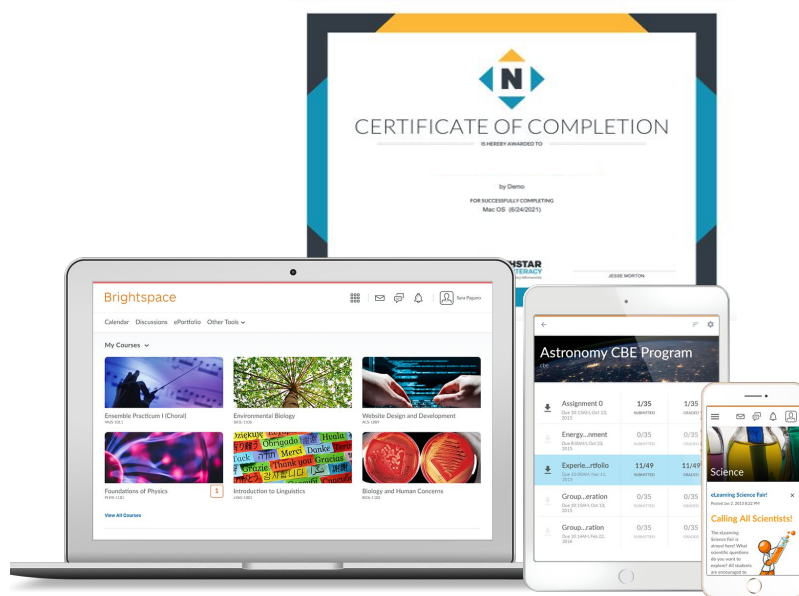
N

CERTIFICATE OF COMPLETION

IS HEREBY AWARDED TO

by Demo

FOR SUCCESSFULLY COMPLETING
Mac OS (6/24/2021)

HSTAR
ITERACY

JESSE MORTON

Brightspace

Sara Paguro

Calendar Discussions ePortfolio Other Tools

My Courses

Ensemble Practicum I (Choral)
MUS 1011

Environmental Biology
BIOL 1106

Website Design and Development
ACS 1009

Foundations of Physics
PHYS 1181

1

Introduction to Linguistics
LING 1001

Biology and Human Concerns
BIOL 1102

View All Courses

Obrigado Hvala Merci Danke Grazie Thank you Gracias Tack

Astronomy CBE Program

Assignment 0
1/35
SUBMITTED

GRADED

Energy...nment
0/35
SUBMITTED

Experie...rtfolio
11/49
SUBMITTED
11/49
GRADED

Group...eration
0/35
SUBMITTED
0/35

Group...ration
0/35
SUBMITTED
0/35

Science

eLearning Science Fair!

Calling All Scientists!

The eLearning Science Fair is almost here! What scientific questions do you want to explore? All students are encouraged to